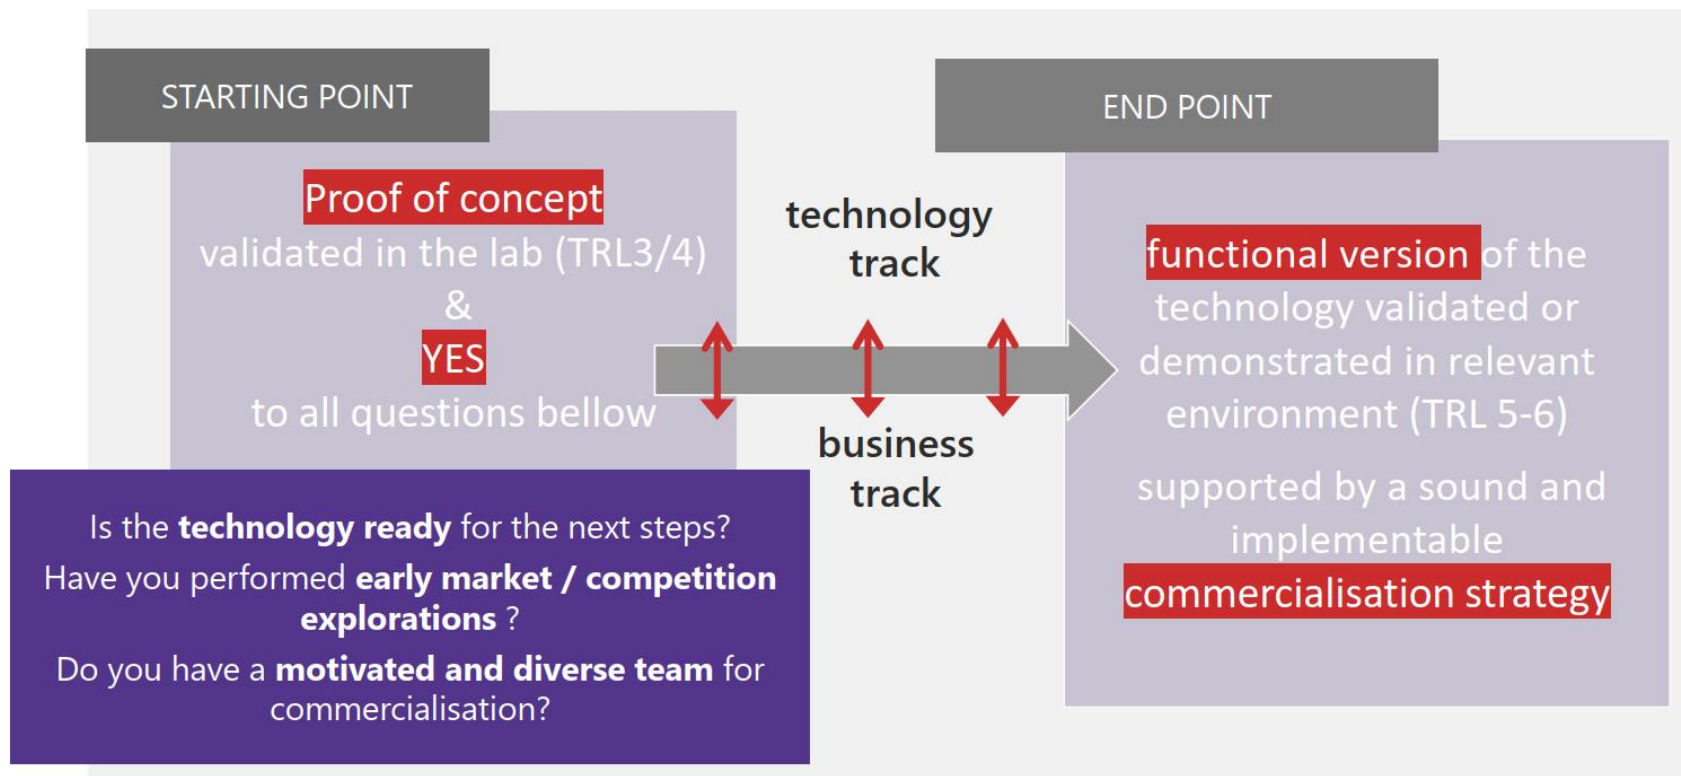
STARTING POINT

Proof of concept validated in the lab (TRL3/4) & YES to all questions bellow

Is the **technology ready** for the next steps?

Have you performed **early market / competition explorations** ?

Do you have a **motivated and diverse team** for commercialisation?

technology track

business track

END POINT

functional version of the technology validated or demonstrated in relevant environment (TRL 5-6)

supported by a sound and implementable commercialisation strategy